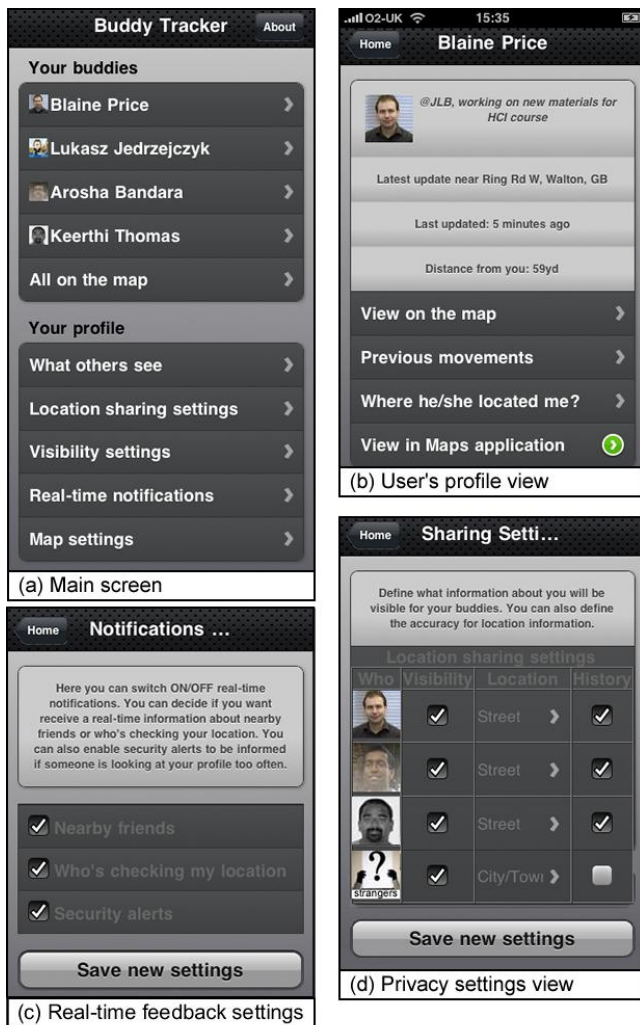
Buddy Tracker About

Your buddies

Blaine Price

Lukasz Jedrzejczyk

Arosha Bandara

Keerthi Thomas

All on the map

Your profile

What others see

Location sharing settings

Visibility settings

Real-time notifications

Map settings

(a) Main screen

O2-UK 15:35

Home Blaine Price

@JLB, working on new materials for HCI course

Latest update near Ring Rd W, Walton, GB

Last updated: 5 minutes ago

Distance from you: 59yd

View on the map

Previous movements

Where he/she located me?

View in Maps application

(b) User's profile view

Home Notifications ...

Here you can switch ON/OFF real-time notifications. You can decide if you want receive a real-time information about nearby friends or who's checking your location. You can also enable security alerts to be informed if someone is looking at your profile too often.

Nearby friends

Who's checking my location

Security alerts

Save new settings

(c) Real-time feedback settings

Home Sharing Setti...

Define what information about you will be visible for your buddies. You can also define the accuracy for location information.

Location sharing settings

| Who | Visibility | Location | History |
|---|---|---|---|
| | ☑ | Street | ☑ |
| | ☑ | Street | ☑ |
| | ☑ | Street | ☑ |
| strangers | ☑ | City/Towı | ☐ |

Save new settings

(d) Privacy settings view